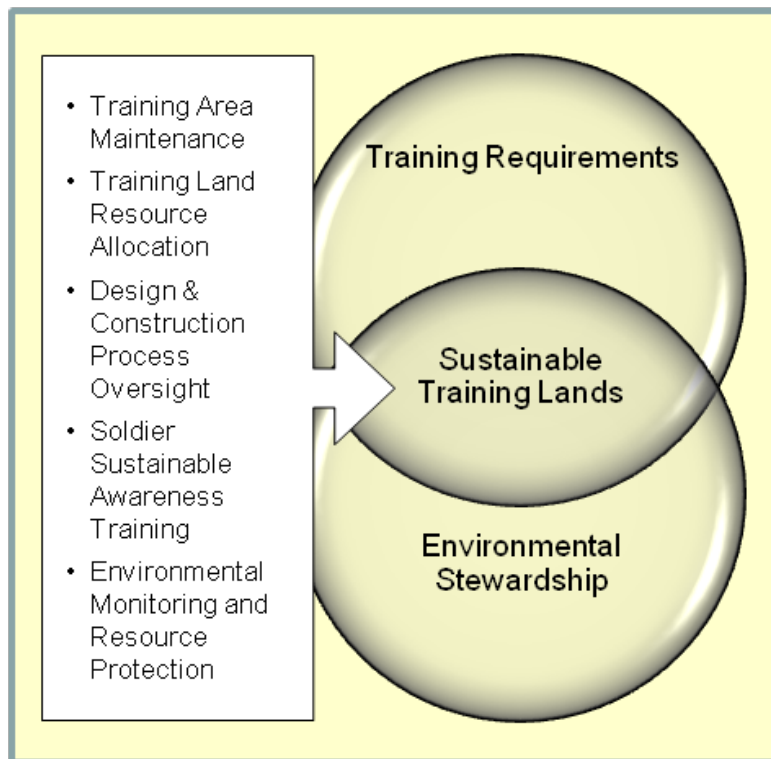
- Training Area Maintenance
- Training Land Resource Allocation
- Design & Construction Process Oversight
- Soldier Sustainable Awareness Training
- Environmental Monitoring and Resource Protection

Training Requirements

Sustainable Training Lands

Environmental Stewardship